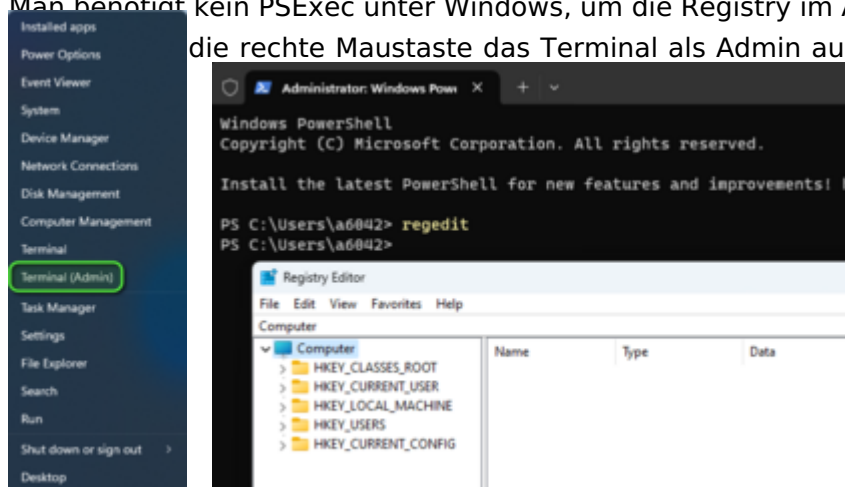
Man benötigt kein PSExec unter Windows, um die Registry im A
die rechte Maustaste das Terminal als Admin au

Installed apps
Power Options
Event Viewer
System
Device Manager
Network Connections
Disk Management
Computer Management
Terminal
Terminal (Admin)
Task Manager
Settings
File Explorer
Search
Run
Shut down or sign out >
Desktop

Administrator: Windows Powe ×

Windows PowerShell
Copyright (C) Microsoft Corporation. All rights reserved.

Install the latest PowerShell for new features and improvements!

PS C:\Users\a6042> regedit
PS C:\Users\a6042>

Registry Editor
File Edit View Favorites Help
Computer
Computer
HKEY_CLASSES_ROOT
HKEY_CURRENT_USER
HKEY_LOCAL_MACHINE
HKEY_USERS
HKEY_CURRENT_CONFIG

| Name | Type | Data |
|---|---|---|